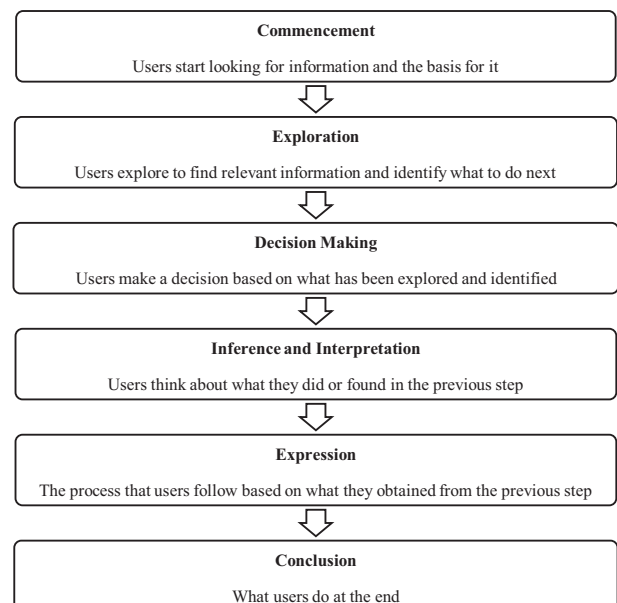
Commencement

Users start looking for information and the basis for it

Exploration

Users explore to find relevant information and identify what to do next

Decision Making

Users make a decision based on what has been explored and identified

Inference and Interpretation

Users think about what they did or found in the previous step

Expression

The process that users follow based on what they obtained from the previous step

Conclusion

What users do at the end